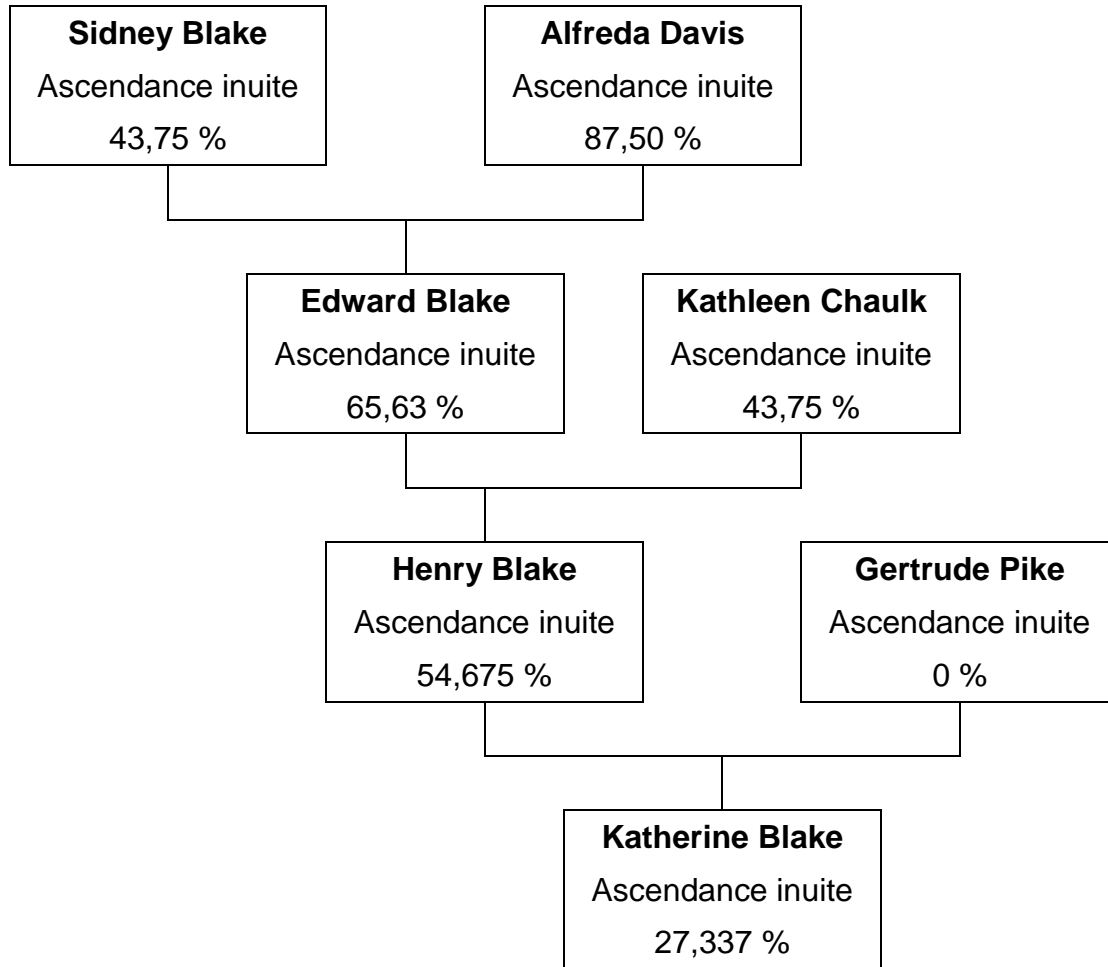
**Sidney Blake**
Ascendance inuite
43,75 %

**Alfreda Davis**
Ascendance inuite
87,50 %

**Edward Blake**
Ascendance inuite
65,63 %

**Kathleen Chaulk**
Ascendance inuite
43,75 %

**Henry Blake**
Ascendance inuite
54,675 %

**Gertrude Pike**
Ascendance inuite
0 %

**Katherine Blake**
Ascendance inuite
27,337 %